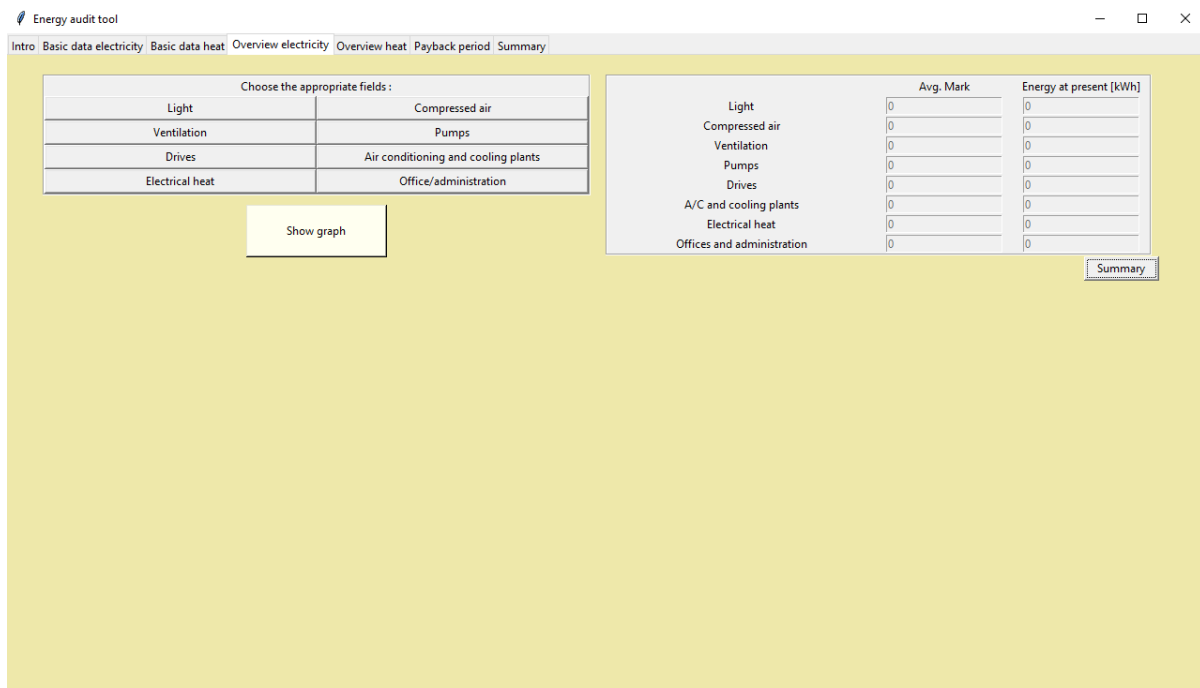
Energy audit tool

Intro | Basic data electricity | Basic data heat | Overview electricity | Overview heat | Payback period | Summary

Choose the appropriate fields :

| Light | Compressed air |
|---|---|
| Ventilation | Pumps |
| Drives | Air conditioning and cooling plants |
| Electrical heat | Office/administration |

Show graph

| | Avg. Mark | Energy at present [kWh] |
|---|---|---|
| Light | 0 | 0 |
| Compressed air | 0 | 0 |
| Ventilation | 0 | 0 |
| Pumps | 0 | 0 |
| Drives | 0 | 0 |
| A/C and cooling plants | 0 | 0 |
| Electrical heat | 0 | 0 |
| Offices and administration | 0 | 0 |

Summary